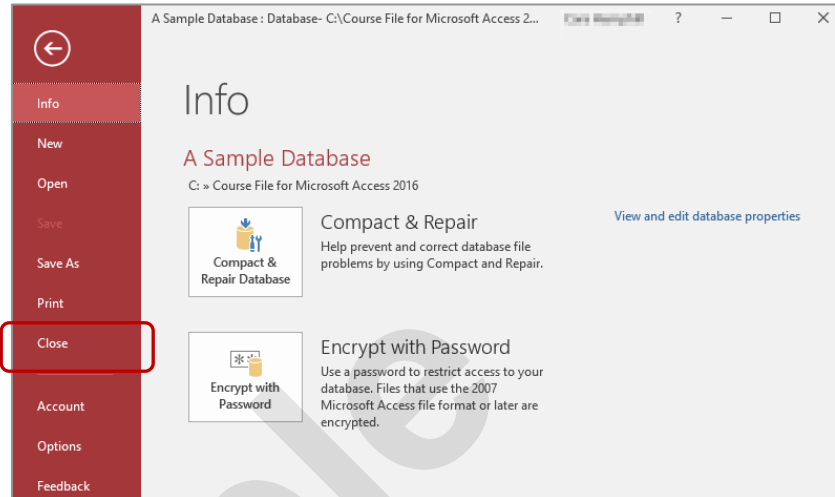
A Sample Database : Database- C:\Course File for Microsoft Access 2... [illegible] ? — ☐ ✕

Info
New
Open
Save
Save As
Print
Close
Account
Options
Feedback

Info

A Sample Database

C: » Course File for Microsoft Access 2016

Compact & Repair Database

Compact & Repair

Help prevent and correct database file problems by using Compact and Repair.

View and edit database properties

Encrypt with Password

Encrypt with Password

Use a password to restrict access to your database. Files that use the 2007 Microsoft Access file format or later are encrypted.